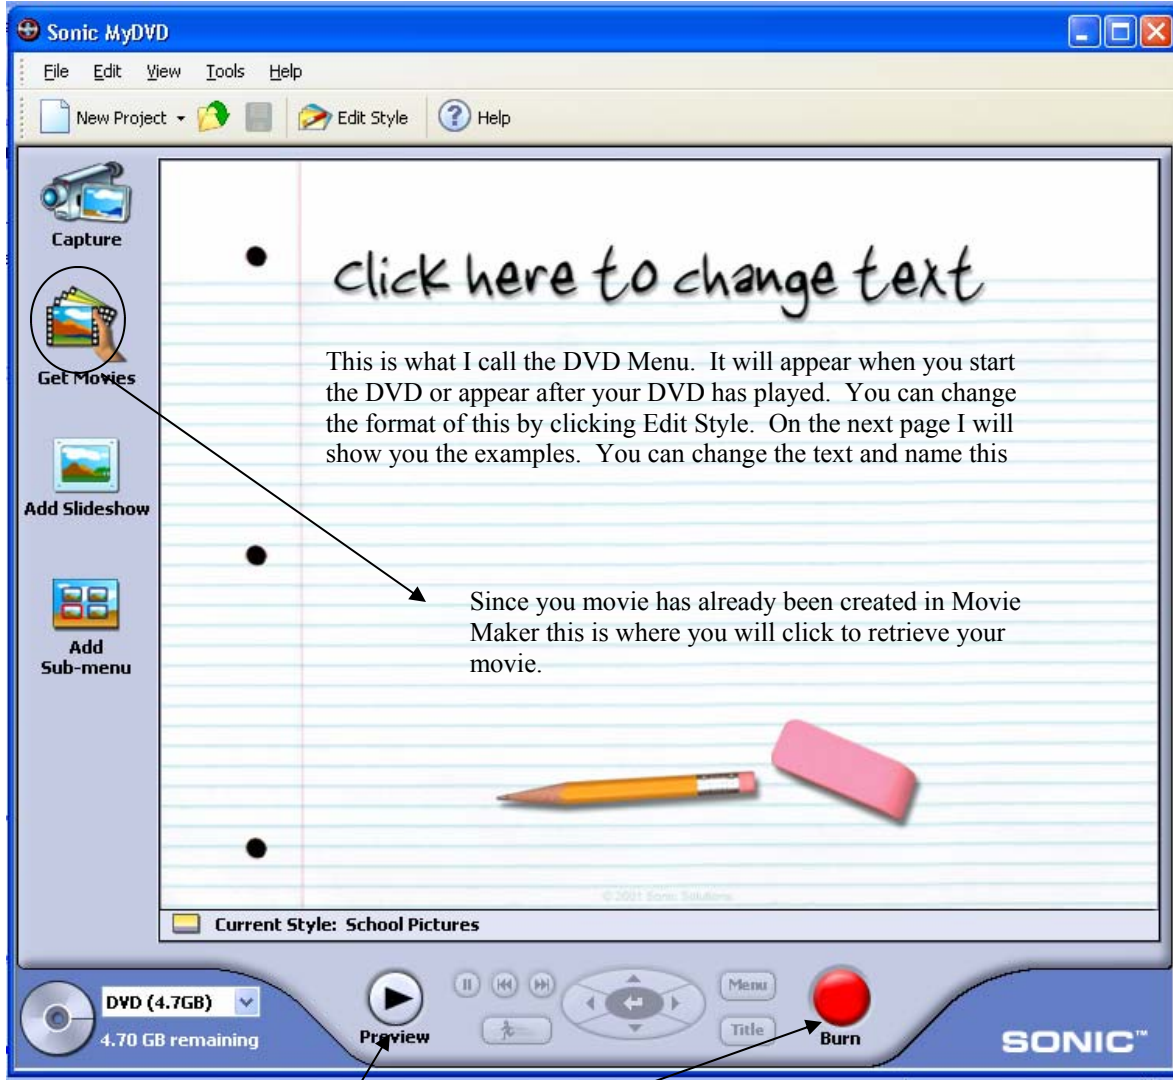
Sonic MyDVD

File Edit View Tools Help

New Project Edit Style Help

Capture

Get Movies

Add Slideshow

Add Sub-menu

Click here to change text

This is what I call the DVD Menu. It will appear when you start the DVD or appear after your DVD has played. You can change the format of this by clicking Edit Style. On the next page I will show you the examples. You can change the text and name this

Since you movie has already been created in Movie Maker this is where you will click to retrieve your movie.

© 2001 Sonic Solutions

Current Style: School Pictures

DVD (4.7GB)

4.70 GB remaining

Preview

Menu

Title

Burn

SONIC™